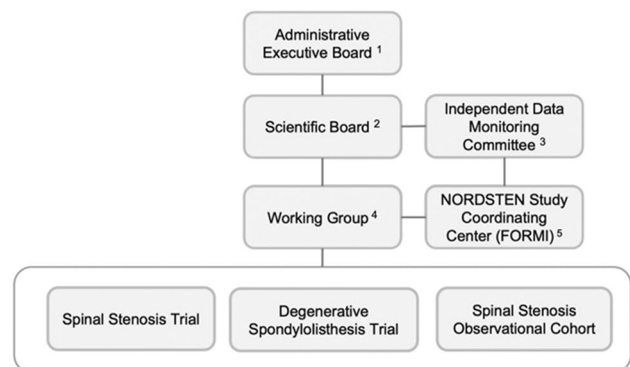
Administrative Executive Board $^1$

Scientific Board $^2$

Independent Data Monitoring Committee $^3$

Working Group $^4$

NORDSTEN Study Coordinating Center (FORMI) $^5$

Spinal Stenosis Trial

Degenerative Spondylolisthesis Trial

Spinal Stenosis Observational Cohort